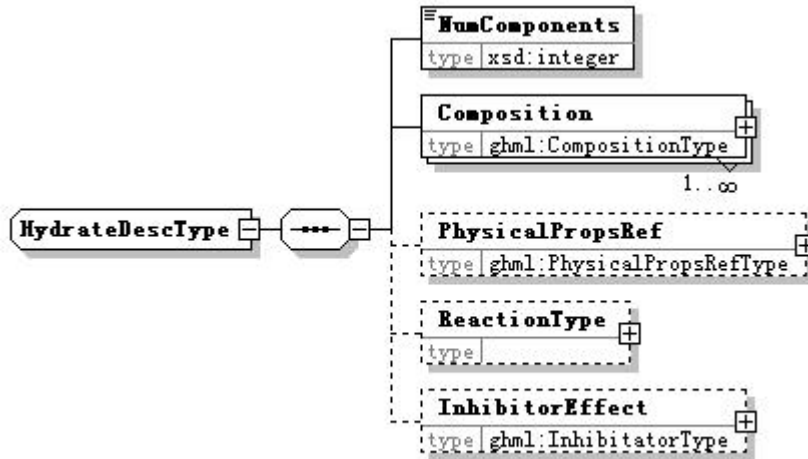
HydrateDescType

NumComponents
type xsd:integer

Composition
type ghml:CompositionType
1..∞

PhysicalPropsRef
type ghml:PhysicalPropsRefType

ReactionType
type

InhibitorEffect
type ghml:InhibitatorType